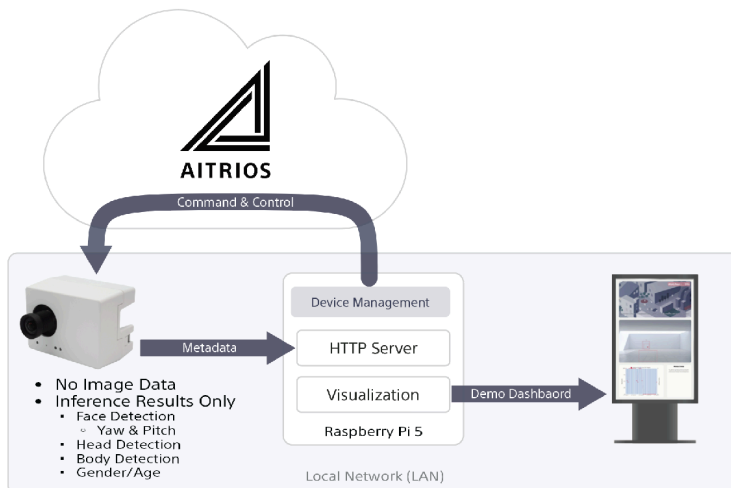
AITRIOS

Command & Control

Device Management

Metadata

HTTP Server

Visualization

Demo Dashbaord

Raspberry Pi 5

• No Image Data
• Inference Results Only
▪ Face Detection
◦ Yaw & Pitch
▪ Head Detection
▪ Body Detection
▪ Gender/Age

Local Network (LAN)